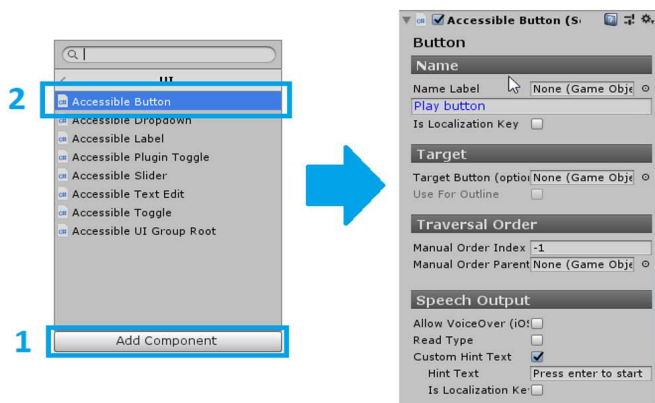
2

UI

Accessible Button

Accessible Dropdown

Accessible Label

Accessible Plugin Toggle

Accessible Slider

Accessible Text Edit

Accessible Toggle

Accessible UI Group Root

1

Add Component

Accessible Button (S

Button

Name

Name Label None (Game Obje

Play button

Is Localization Key

Target

Target Button (optio None (Game Obje

Use For Outline

Traversal Order

Manual Order Index -1

Manual Order Parent None (Game Obje

Speech Output

Allow VoiceOver (iO

Read Type

Custom Hint Text

Hint Text Press enter to start

Is Localization Ke